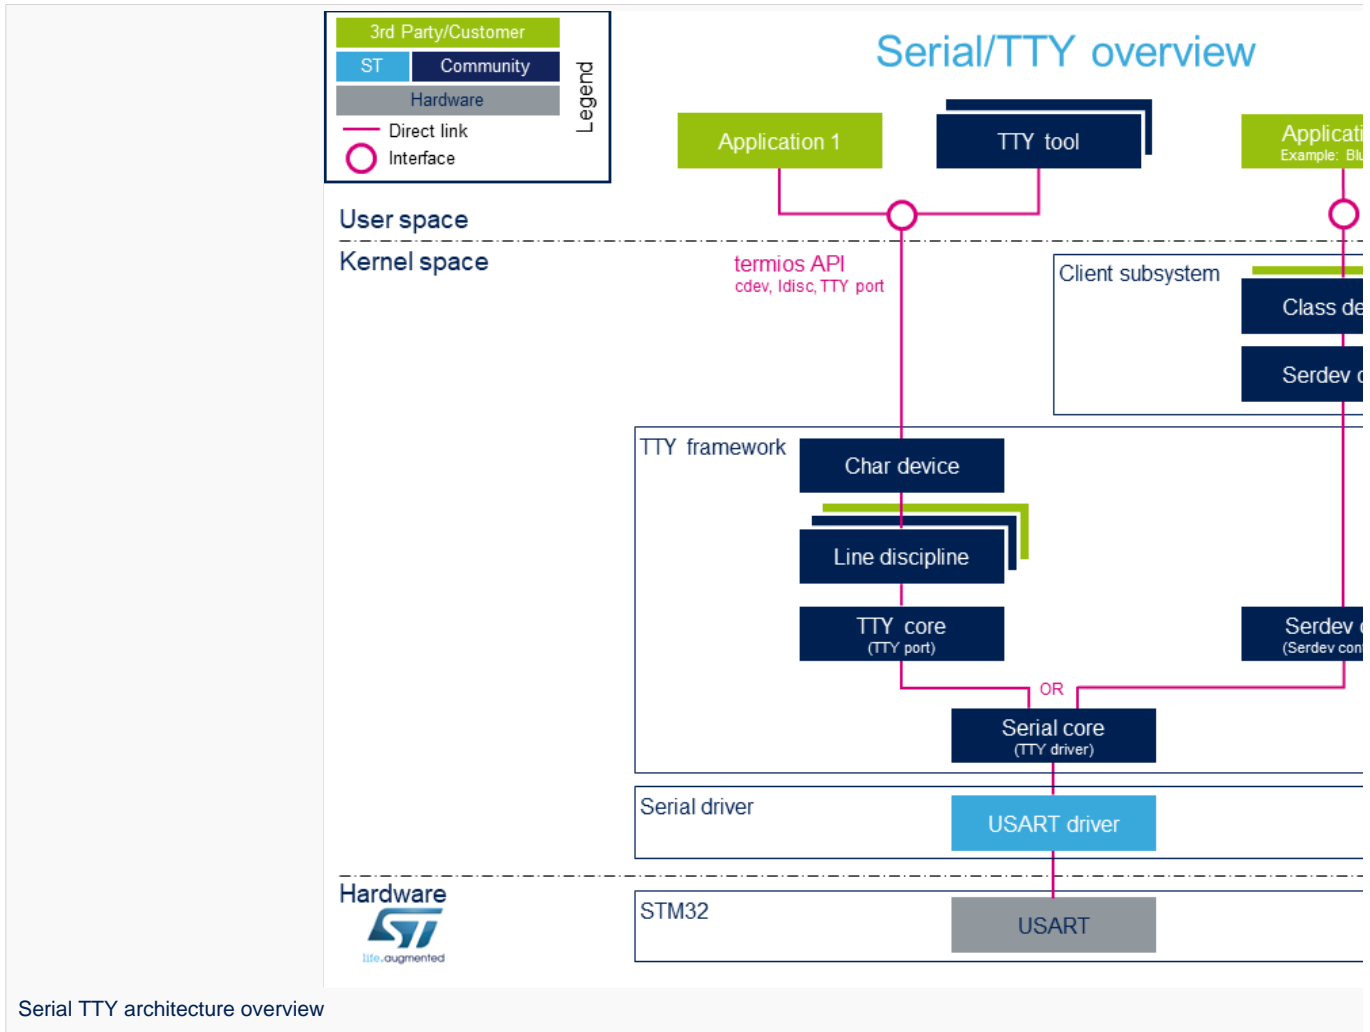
3rd Party/Customer
ST
Community
Hardware
Direct link
Interface
Legend

Serial/TTY overview

Application 1
TTY tool
Applicati
Example: Blu

User space
Kernel space

termios API
cdev, ldisc, TTY port

Client subsystem
Class de
Serdev c

TTY framework
Char device
Line discipline
TTY core
(TTY port)
Serdev c
(Serdev con
OR
Serial core
(TTY driver)

Serial driver
USART driver

Hardware
life.augmented
STM32
USART

Serial TTY architecture overview